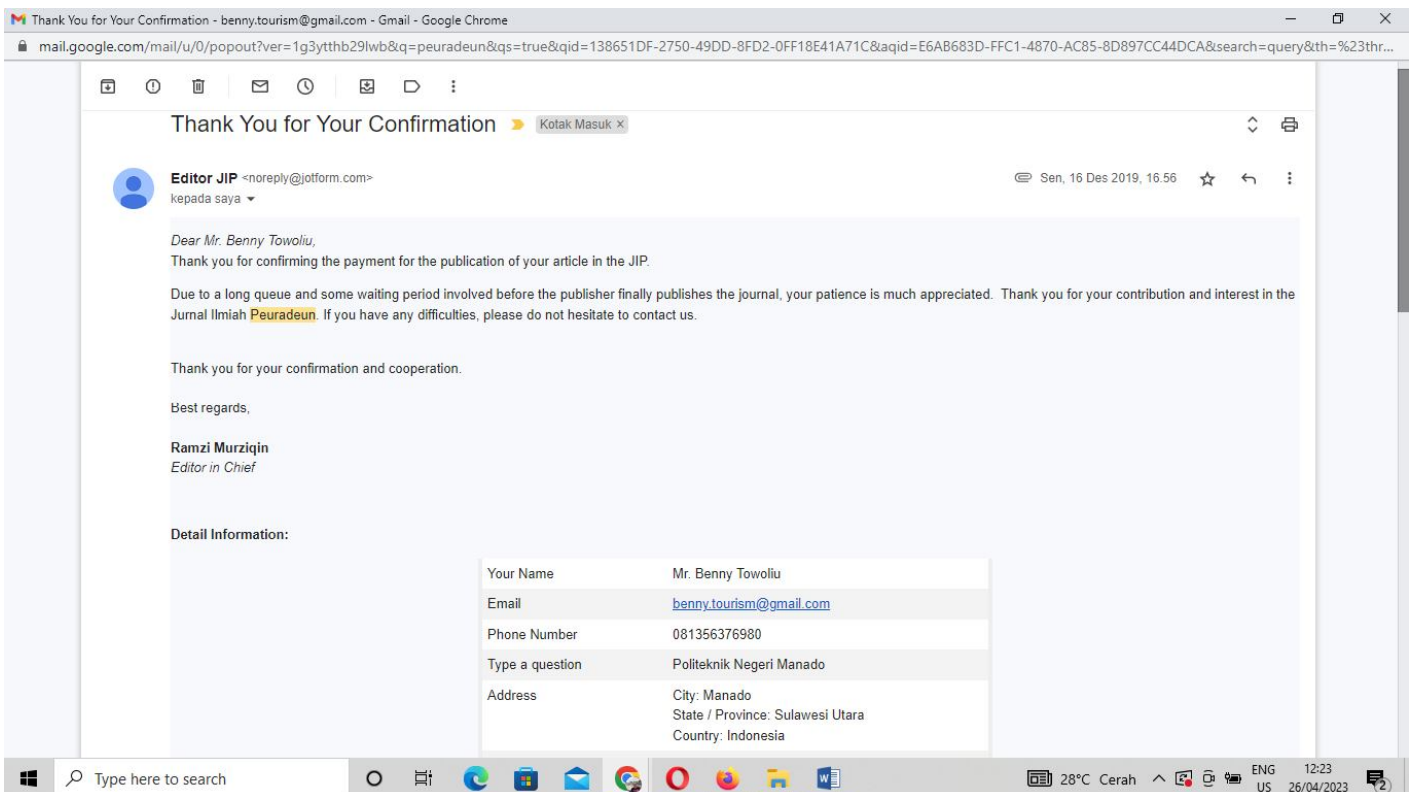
Thank You for Your Confirmation - benny.tourism@gmail.com - Gmail - Google Chrome

mail.google.com/mail/u/0/popout?ver=1g3ytthb29lwb&q=peuradeun&qs=true&qid=138651DF-2750-49DD-8FD2-0FF18E41A71C&aqid=E6AB683D-FFC1-4870-AC85-8D897CC44DCA&search=query&th=%23thr...

Thank You for Your Confirmation Kotak Masuk ×

Editor JIP <noreply@jotform.com>
kepada saya

Sen, 16 Des 2019, 16.56

Dear Mr. Benny Towoliu,
Thank you for confirming the payment for the publication of your article in the JIP.

Due to a long queue and some waiting period involved before the publisher finally publishes the journal, your patience is much appreciated. Thank you for your contribution and interest in the Jurnal Ilmiah Peuradeun. If you have any difficulties, please do not hesitate to contact us.

Thank you for your confirmation and cooperation.

Best regards,

Ramzi Murziqin
Editor in Chief

Detail Information:

| Your Name | Mr. Benny Towoliu |
|---|---|
| Email | benny.tourism@gmail.com |
| Phone Number | 081356376980 |
| Type a question | Politeknik Negeri Manado |
| Address | City: Manado State / Province: Sulawesi Utara Country: Indonesia |

Type here to search

28°C Cerah ENG US 12:23 26/04/2023 2